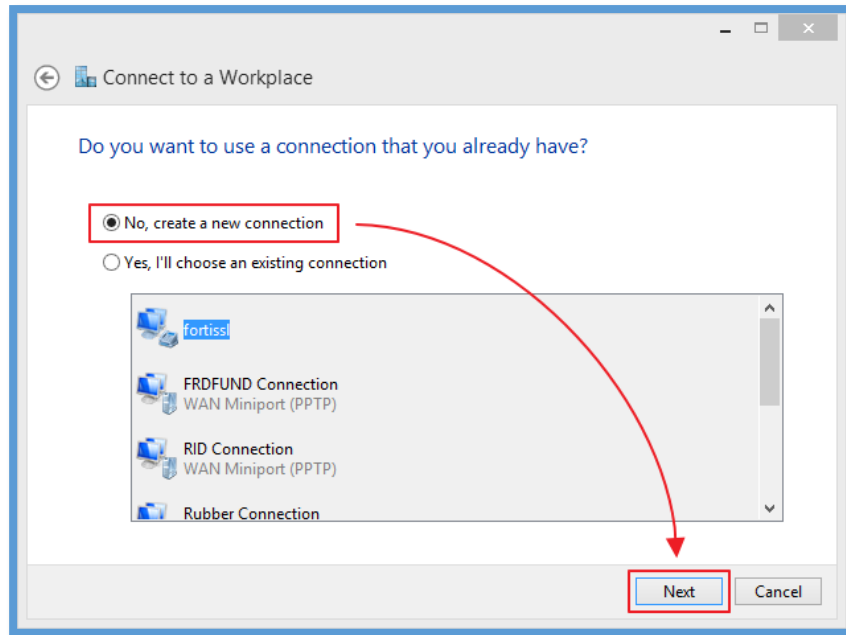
Connect to a Workplace

Do you want to use a connection that you already have?

No, create a new connection

Yes, I'll choose an existing connection

fortissl

FRDFUND Connection
WAN Miniport (PPTP)

RID Connection
WAN Miniport (PPTP)

Rubber Connection

Next

Cancel